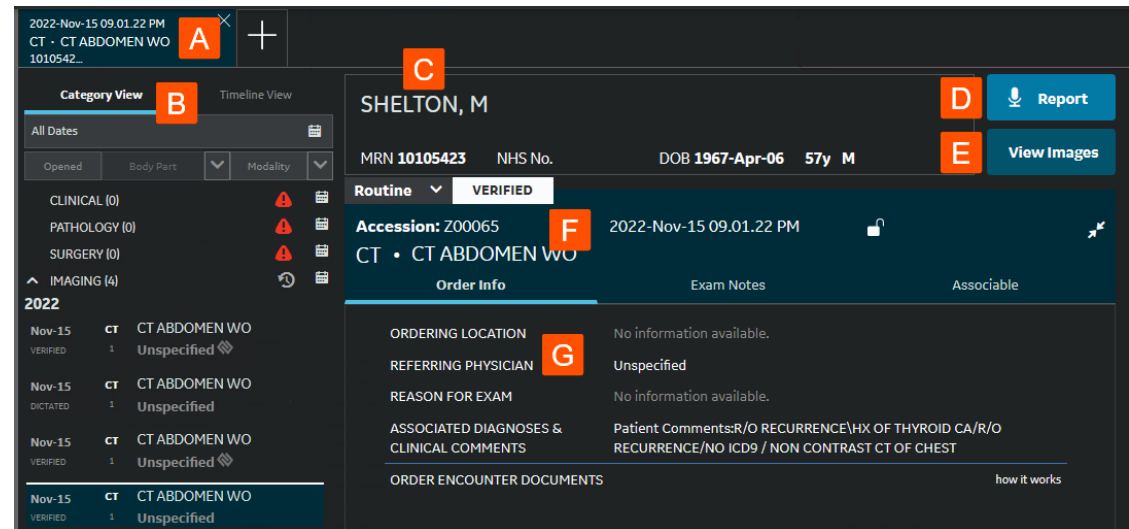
2022-Nov-15 09.01.22 PM
CT • CT ABDOMEN WO
1010542...

A

+

Category View

B

Timeline View

All Dates

Opened | Body Part | Modality

CLINICAL (0)
PATHOLOGY (0)
SURGERY (0)
IMAGING (4)

2022

Nov-15 VERIFIED CT 1 CT ABDOMEN WO Unspecified
Nov-15 DICTATED CT 1 CT ABDOMEN WO Unspecified
Nov-15 VERIFIED CT 1 CT ABDOMEN WO Unspecified
Nov-15 VERIFIED CT 1 CT ABDOMEN WO Unspecified

C

SHELTON, M

D

Report

MRN 10105423 NHS No. DOB 1967-Apr-06 57y M

E

View Images

Routine VERIFIED

Accession: Z00065

F

2022-Nov-15 09.01.22 PM

CT • CT ABDOMEN WO

Order Info | Exam Notes | Associable

ORDERING LOCATION No information available.

G

REFERRING PHYSICIAN Unspecified
REASON FOR EXAM No information available.
ASSOCIATED DIAGNOSES & CLINICAL COMMENTS Patient Comments:R/O RECURRENCE\HX OF THYROID CA/R/O RECURRENCE/NO ICD9 / NON CONTRAST CT OF CHEST
ORDER ENCOUNTER DOCUMENTS how it works